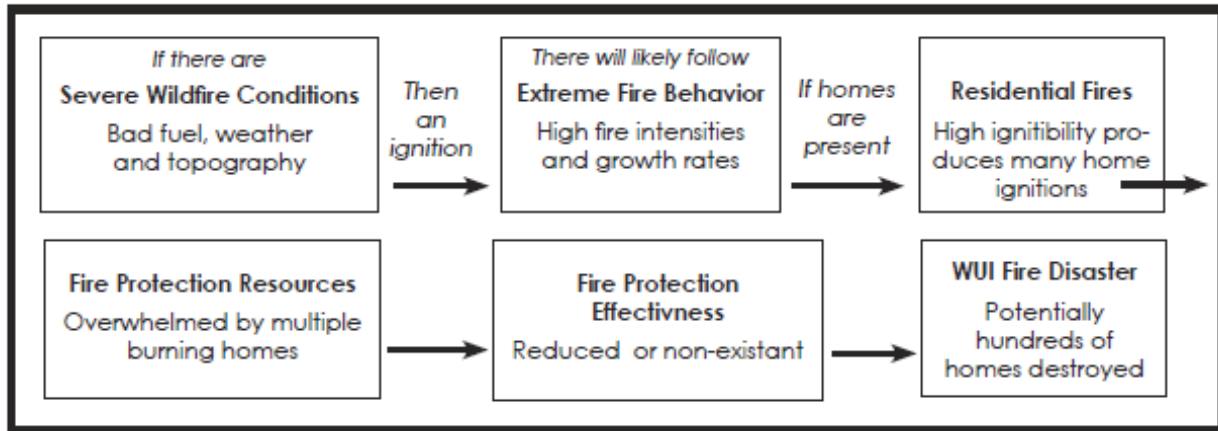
*If there are*
**Severe Wildfire Conditions**
Bad fuel, weather and topography

Then an ignition

*There will likely follow*
**Extreme Fire Behavior**
High fire intensities and growth rates

If homes are present

**Residential Fires**
High ignitibility produces many home ignitions

**Fire Protection Resources**
Overwhelmed by multiple burning homes

**Fire Protection Effectivness**
Reduced or non-existant

**WUI Fire Disaster**
Potentially hundreds of homes destroyed